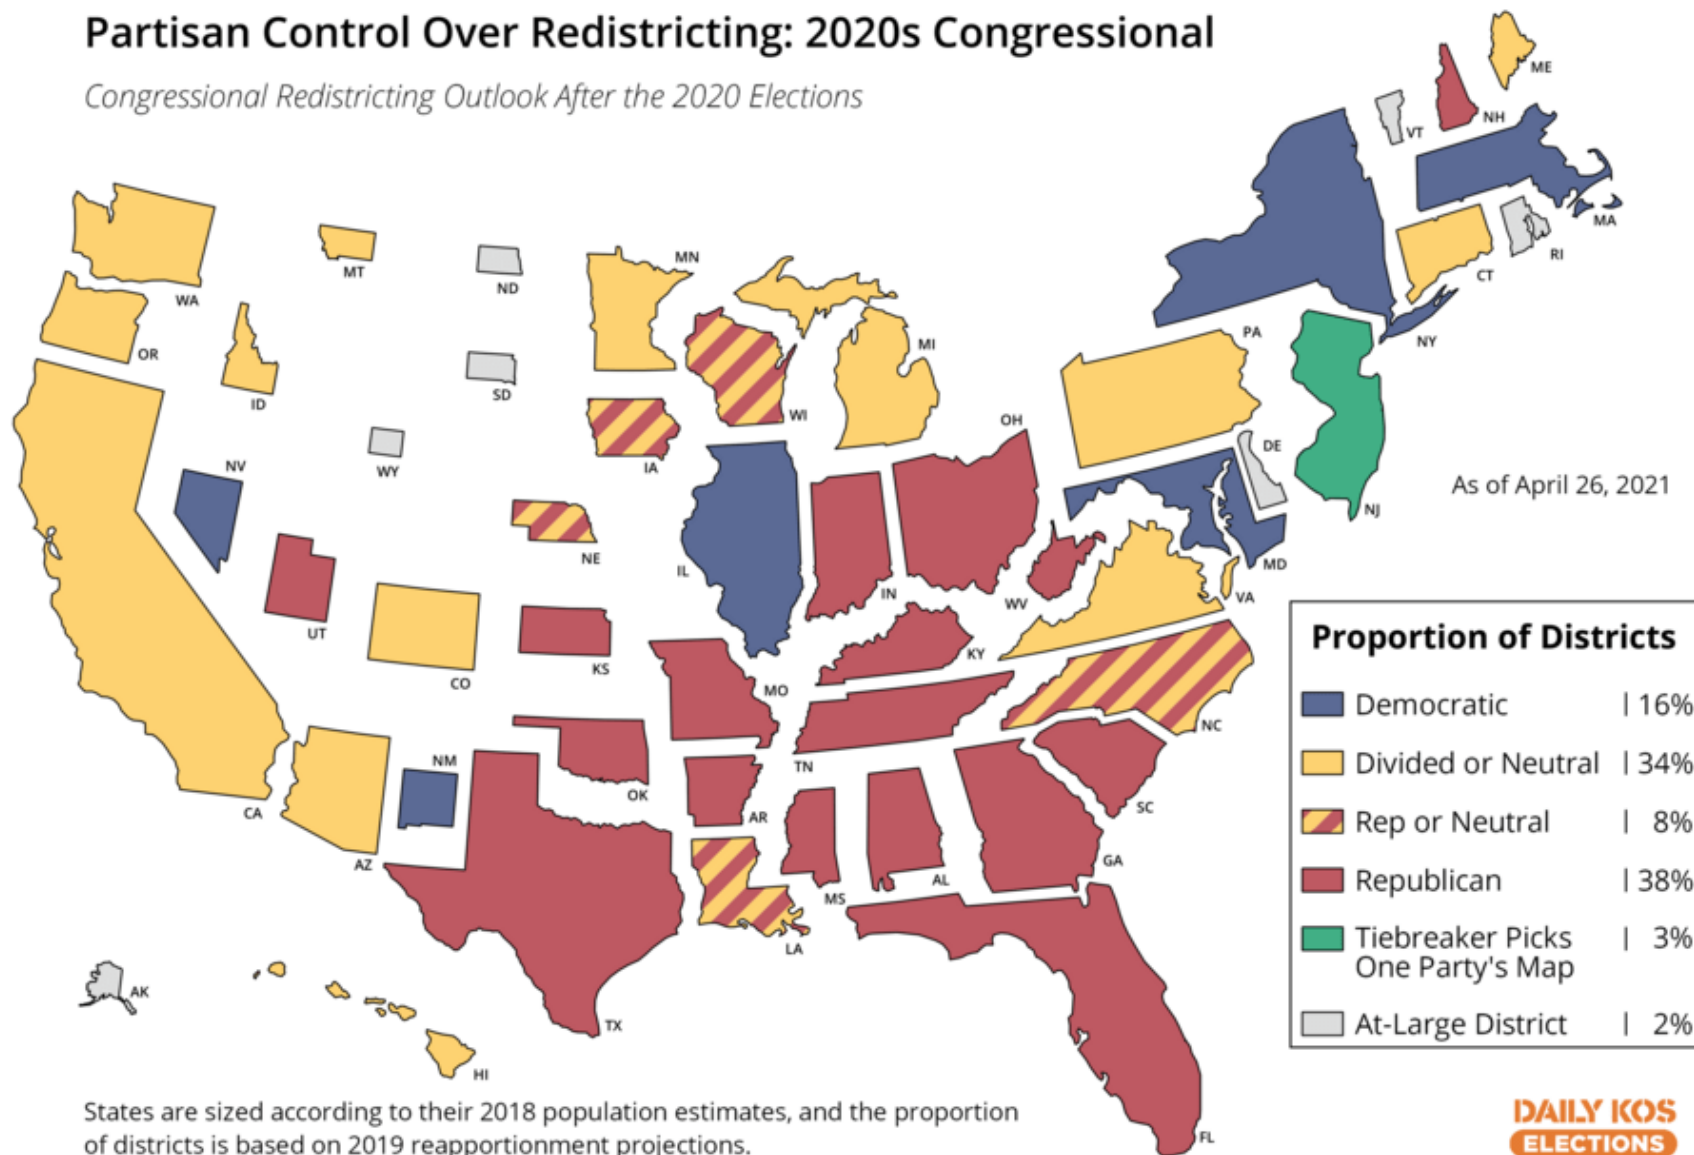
Partisan Control Over Redistricting: 2020s Congressional

Congressional Redistricting Outlook After the 2020 Elections

ME
VT
NH
MA
RI
CT
NY
WA
MT
ND
MN
OR
ID
SD
WI
MI
PA
NJ
DE
WY
IA
OH
NV
NE
IL
IN
MD
UT
CO
KS
WV
VA
KY
MO
NC
CA
AZ
NM
OK
TN
AR
SC
MS
AL
GA
LA
TX
FL
AK
HI

As of April 26, 2021

Proportion of Districts

| | |
|---|---|
| Democratic | 16% |
| Divided or Neutral | 34% |
| Rep or Neutral | 8% |
| Republican | 38% |
| Tiebreaker Picks One Party's Map | 3% |
| At-Large District | 2% |

States are sized according to their 2018 population estimates, and the proportion of districts is based on 2019 reapportionment projections.

DAILY KOS ELECTIONS